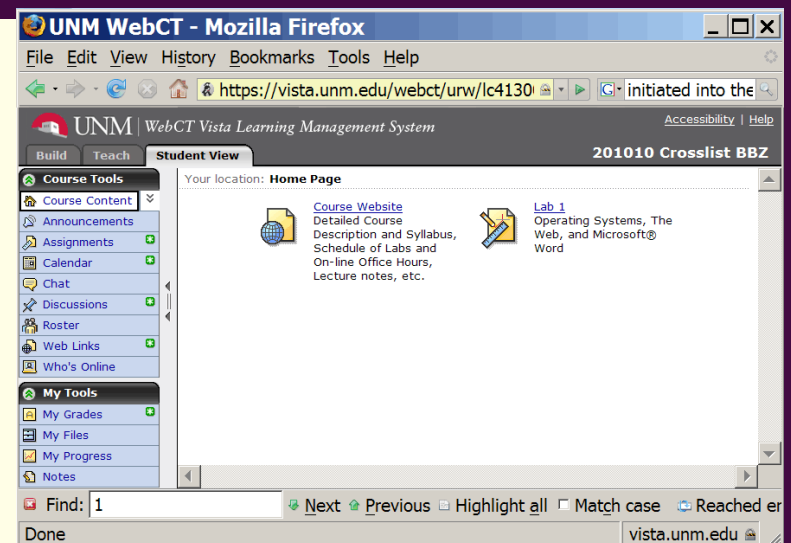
UNM WebCT - Mozilla Firefox

File Edit View History Bookmarks Tools Help

https://vista.unm.edu/webct/urw/lc4130

initiated into the

UNM | WebCT Vista Learning Management System

Accessibility | Help

Build Teach Student View

201010 Crosslist BBZ

Course Tools
Course Content
Announcements
Assignments
Calendar
Chat
Discussions
Roster
Web Links
Who's Online

My Tools
My Grades
My Files
My Progress
Notes

Your location: Home Page

Course Website
Detailed Course Description and Syllabus, Schedule of Labs and On-line Office Hours, Lecture notes, etc.

Lab 1
Operating Systems, The Web, and Microsoft® Word

Find: 1 Next Previous Highlight all Match case Reached er

Done

vista.unm.edu